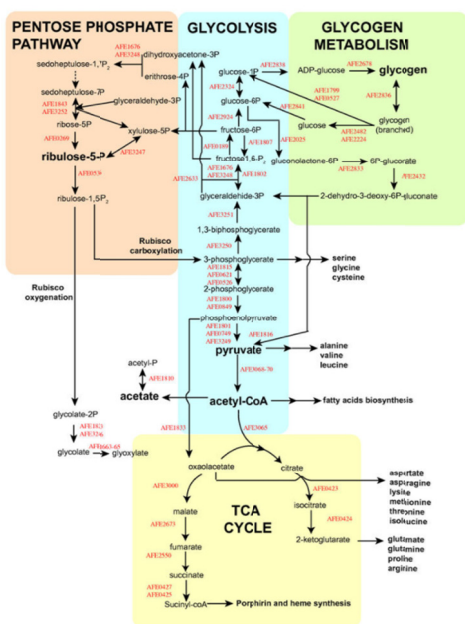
PENTOSE PHOSPHATE PATHWAY

GLYCOLYSIS

GLYCOGEN METABOLISM

AFE1676
AFE3348
dihydroxyacetone-3P
sedoheptulose-1,7P2
erithrose-4P
glucose-1P
AFE2654
ADP-glucose
AFE2678
glycogen
AFE1796
AFE0527
AFE2636
sedoheptulose-7P
glyceraldehyde-3P
glucose-6P
AFE2841
AFE1843
AFE3252
ribose-5P
xylulose-5P
fructose-6P
glucose
glycogen (branched)
AFE2482
AFE2224
AFE0269
AFE3247
AFE2924
AFE1807
AFE2025
ribulose-5-P
AFE0109
fructose1,6-P2
gluconolactone-6P
6P-glucorate
AFE0539
AFE3676
AFE3248
AFE1802
AFE2833
AFE2432
AFE2635
ribulose-1,5P2
glyceraldehide-3P
2-dehydro-3-deoxy-6P-gluconate
AFE3251
1,3-biphosphoglycerate
Rubisco carboxylation
AFE3250
3-phosphoglycerate
serine
glycine
cysteine
AFE1815
AFE0621
AFE0526
2-phosphoglycerate
Rubisco oxygenation
AFE1000
AFE1848
phosphoenolpyruvate
AFE1801
AFE0749
AFE3249
AFE1836
acetyl-P
pyruvate
alanine
valine
leucine
AFE1830
AFE0068-70
acetate
acetyl-CoA
fatty acids biosynthesis
glycolate-2P
AFE1833
AFE3005
AFE1313
AFE3336
glycolate
AFE663-65
glyoxylate
oxaloacetate
citrate
aspartate
asparagine
lysine
metionine
threonine
isoleucine
AFE3000
AFE0423
malate
isocitrate
TCA CYCLE
AFE2673
AFE0424
2-ketoglutarate
glutamate
glutamine
proline
arginine
fumarate
AFE2550
succinate
AFE0427
AFE0425
Sucinyl-coA
Porphirin and heme synthesis